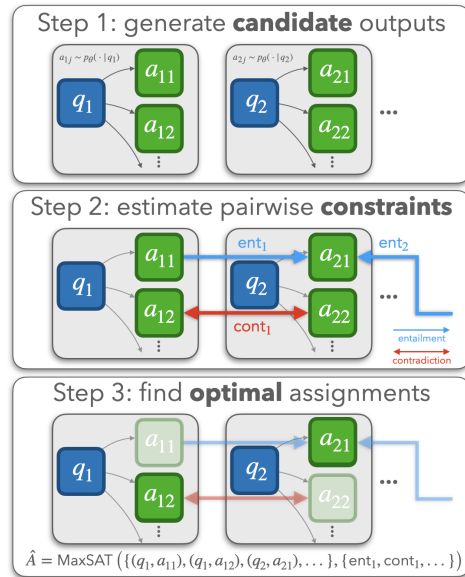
Step 1: generate **candidate** outputs

$a_{1j} \sim p_\theta(\cdot \mid q_1)$

$q_1$ $a_{11}$ $a_{12}$ ⋮

$a_{2j} \sim p_\theta(\cdot \mid q_2)$

$q_2$ $a_{21}$ $a_{22}$ ⋮

...

Step 2: estimate pairwise **constraints**

$q_1$ $a_{11}$ $a_{12}$ ⋮

ent$_1$

ent$_2$

$q_2$ $a_{21}$ $a_{22}$ ⋮

cont$_1$

...

entailment

contradiction

Step 3: find **optimal** assignments

$q_1$ $a_{11}$ $a_{12}$ ⋮

$q_2$ $a_{21}$ $a_{22}$ ⋮

...

$\hat{A} = \text{MaxSAT}\left(\{(q_1, a_{11}), (q_1, a_{12}), (q_2, a_{21}), \ldots\}, \{\text{ent}_1, \text{cont}_1, \ldots\}\right)$